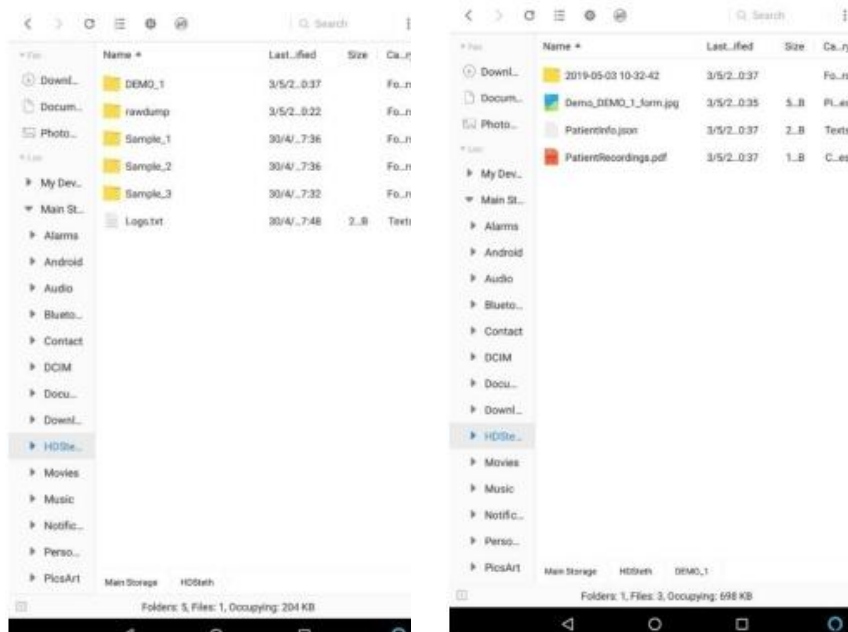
Search

Files

Downl...

Docum...

Photo...

Loc

My Dev...

Main St...

Alarms

Android

Audio

Blueto...

Contact

DCIM

Docu...

Downl...

HDSte...

Movies

Music

Notific...

Perso...

PicsArt

| Name ^ | Last...fied | Size | Ca...ry |
|---|---|---|---|
| DEMO_1 | 3/5/2...0:37 | | Fo...r |
| rawdump | 3/5/2...0:22 | | Fo...r |
| Sample_1 | 30/4/...7:36 | | Fo...r |
| Sample_2 | 30/4/...7:36 | | Fo...r |
| Sample_3 | 30/4/...7:32 | | Fo...r |
| Logs.txt | 30/4/...7:48 | 2...B | Text |

Main Storage HDSteth

Folders: 5, Files: 1, Occupying: 204 KB

Search

Files

Downl...

Docum...

Photo...

Loc

My Dev...

Main St...

Alarms

Android

Audio

Blueto...

Contact

DCIM

Docu...

Downl...

HDSte...

Movies

Music

Notific...

Perso...

PicsArt

| Name ^ | Last...fied | Size | Ca...ry |
|---|---|---|---|
| 2019-05-03 10-32-42 | 3/5/2...0:37 | | Fo...r |
| Demo_DEMO_1_form.jpg | 3/5/2...0:35 | 5...B | Pi...es |
| PatientInfo.json | 3/5/2...0:37 | 2...B | Text |
| PatientRecordings.pdf | 3/5/2...0:37 | 1...B | C...es |

Main Storage HDSteth DEMO_1

Folders: 1, Files: 3, Occupying: 698 KB